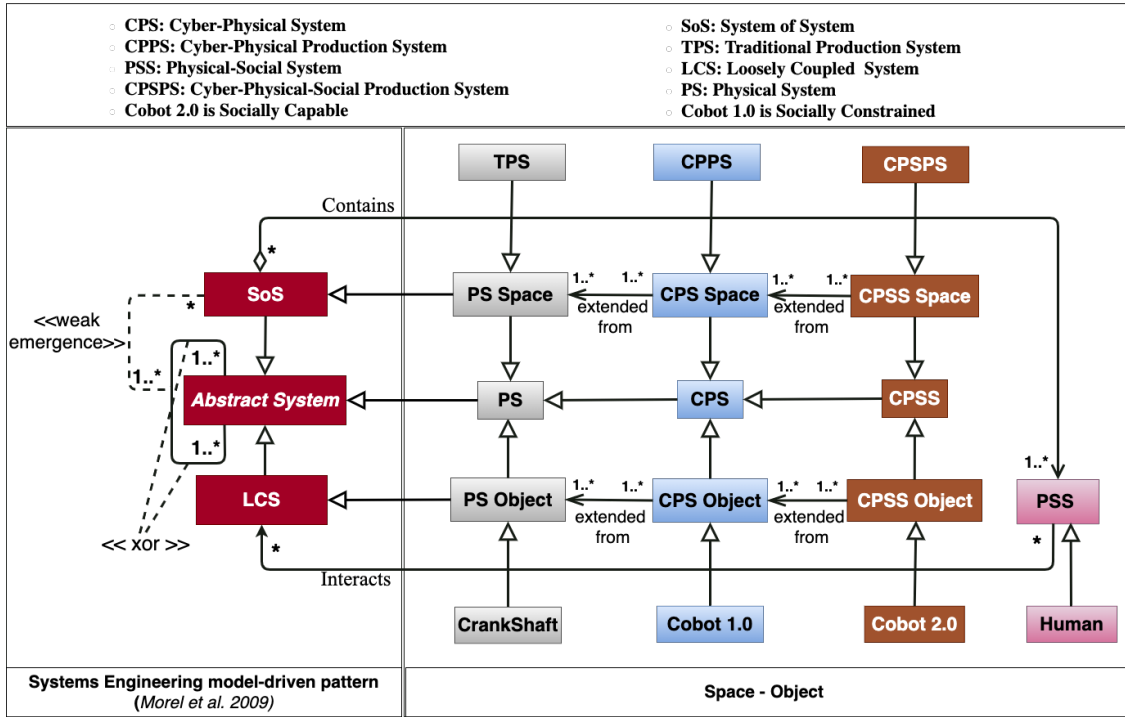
CPS: Cyber-Physical System
CPPS: Cyber-Physical Production System
PSS: Physical-Social System
CPSPS: Cyber-Physical-Social Production System
Cobot 2.0 is Socially Capable

SoS: System of System
TPS: Traditional Production System
LCS: Loosely Coupled System
PS: Physical System
Cobot 1.0 is Socially Constrained

TPS
CPPS
CPSPS
Contains
*
SoS
*
<<weak emergence>>
1..*
1..*
Abstract System
1..*
LCS
<< xor >>
*
Interacts
PS Space
1..*
1..*
extended from
CPS Space
1..*
1..*
extended from
CPSS Space
PS
CPS
CPSS
PS Object
1..*
1..*
extended from
CPS Object
1..*
1..*
extended from
CPSS Object
1..*
PSS
*
CrankShaft
Cobot 1.0
Cobot 2.0
Human

Systems Engineering model-driven pattern (Morel et al. 2009)

Space - Object